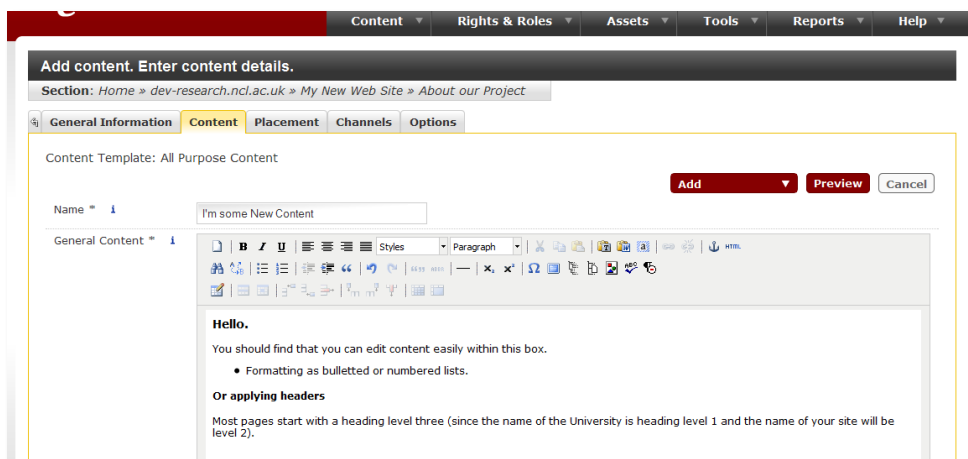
Content ▼ Rights & Roles ▼ Assets ▼ Tools ▼ Reports ▼ Help ▼

Add content. Enter content details.

Section: Home » dev-research.ncl.ac.uk » My New Web Site » About our Project

General Information | Content | Placement | Channels | Options

Content Template: All Purpose Content

Add ▼ Preview Cancel

Name * i I'm some New Content

General Content * i

B I U Styles Paragraph HTML

x₂ x²

Hello.

You should find that you can edit content easily within this box.

• Formatting as bulletted or numbered lists.

Or applying headers

Most pages start with a heading level three (since the name of the University is heading level 1 and the name of your site will be level 2).